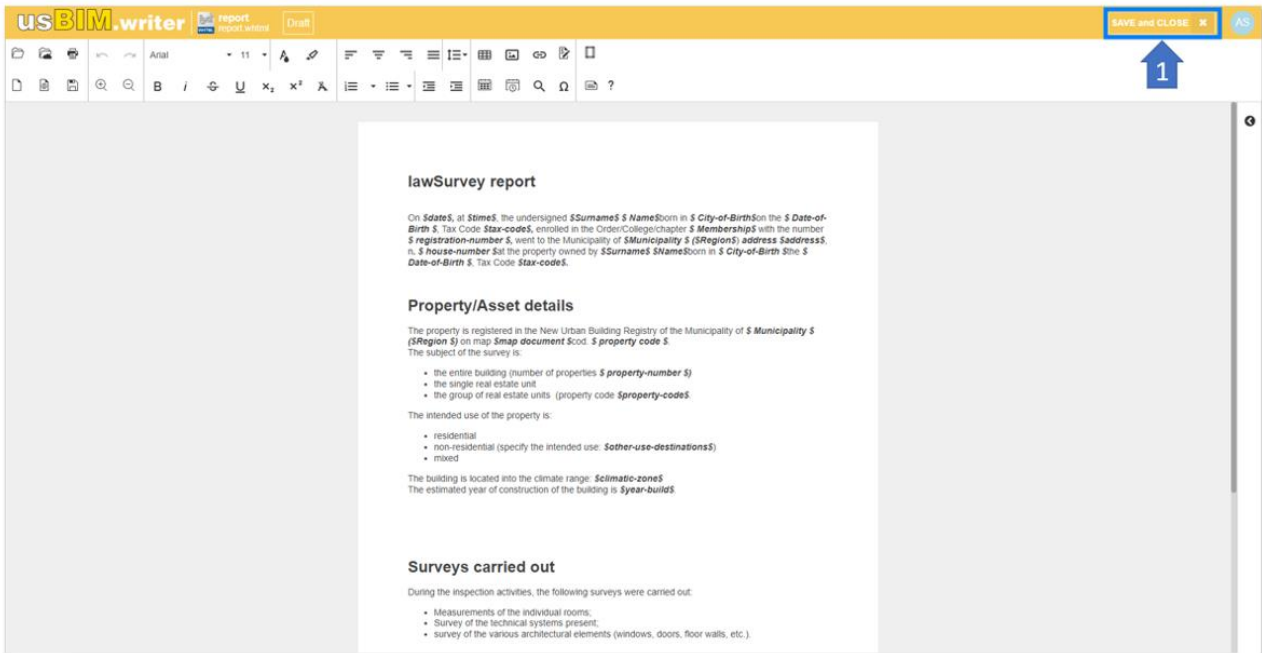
usBIM.writer report report.wxtml Draft

SAVE and CLOSE ×

AS

1

Arial 11

B I U x₂ x² Ω ?

lawSurvey report

On $date$, at $time$, the undersigned $Surname$ $ Name$born in $ City-of-Birth$on the $ Date-of-Birth $, Tax Code $tax-code$, enrolled in the Order/College/chapter $ Membership$ with the number $ registration-number $, went to the Municipality of $Municipality $ ($Region$) address $address$, n. $ house-number $at the property owned by $Surname$ $Name$born in $ City-of-Birth $the $ Date-of-Birth $, Tax Code $tax-code$.

Property/Asset details

The property is registered in the New Urban Building Registry of the Municipality of $ Municipality $ ($Region $) on map $map document $cod. $ property code $.
The subject of the survey is:

- the entire building (number of properties $ property-number $)
- the single real estate unit
- the group of real estate units (property code $property-code$.

The intended use of the property is:

- residential
- non-residential (specify the intended use: $other-use-destinations$)
- mixed

The building is located into the climate range: $climatic-zone$
The estimated year of construction of the building is $year-build$.

Surveys carried out

During the inspection activities, the following surveys were carried out:

- Measurements of the individual rooms;
- Survey of the technical systems present;
- survey of the various architectural elements (windows, doors, floor walls, etc.).